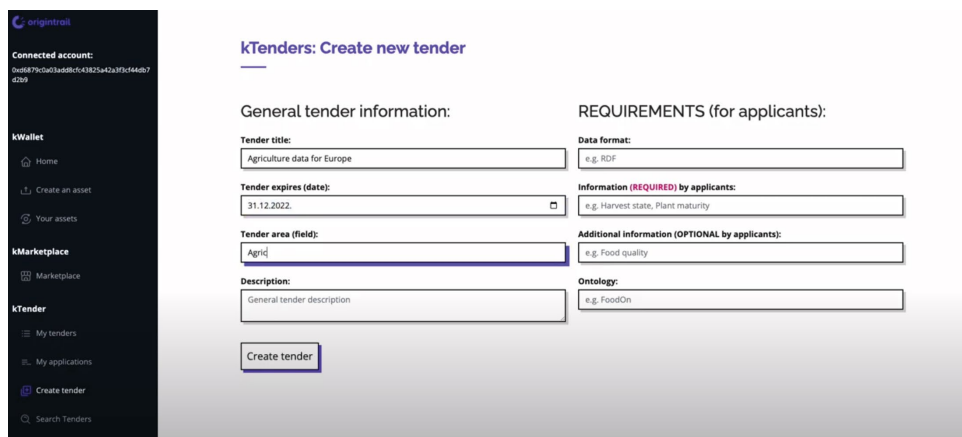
origintrail

Connected account:
0xd6879c0a03add8cfc43825a42a3f3cf44db7d2b9

kWallet

Home

Create an asset

Your assets

kMarketplace

Marketplace

kTender

My tenders

My applications

Create tender

Search Tenders

kTenders: Create new tender

General tender information:

Tender title:
Agriculture data for Europe

Tender expires (date):
31.12.2022.

Tender area (field):
Agric

Description:
General tender description

Create tender

REQUIREMENTS (for applicants):

Data format:
e.g. RDF

Information (REQUIRED) by applicants:
e.g. Harvest state, Plant maturity

Additional information (OPTIONAL by applicants):
e.g. Food quality

Ontology:
e.g. FoodOn